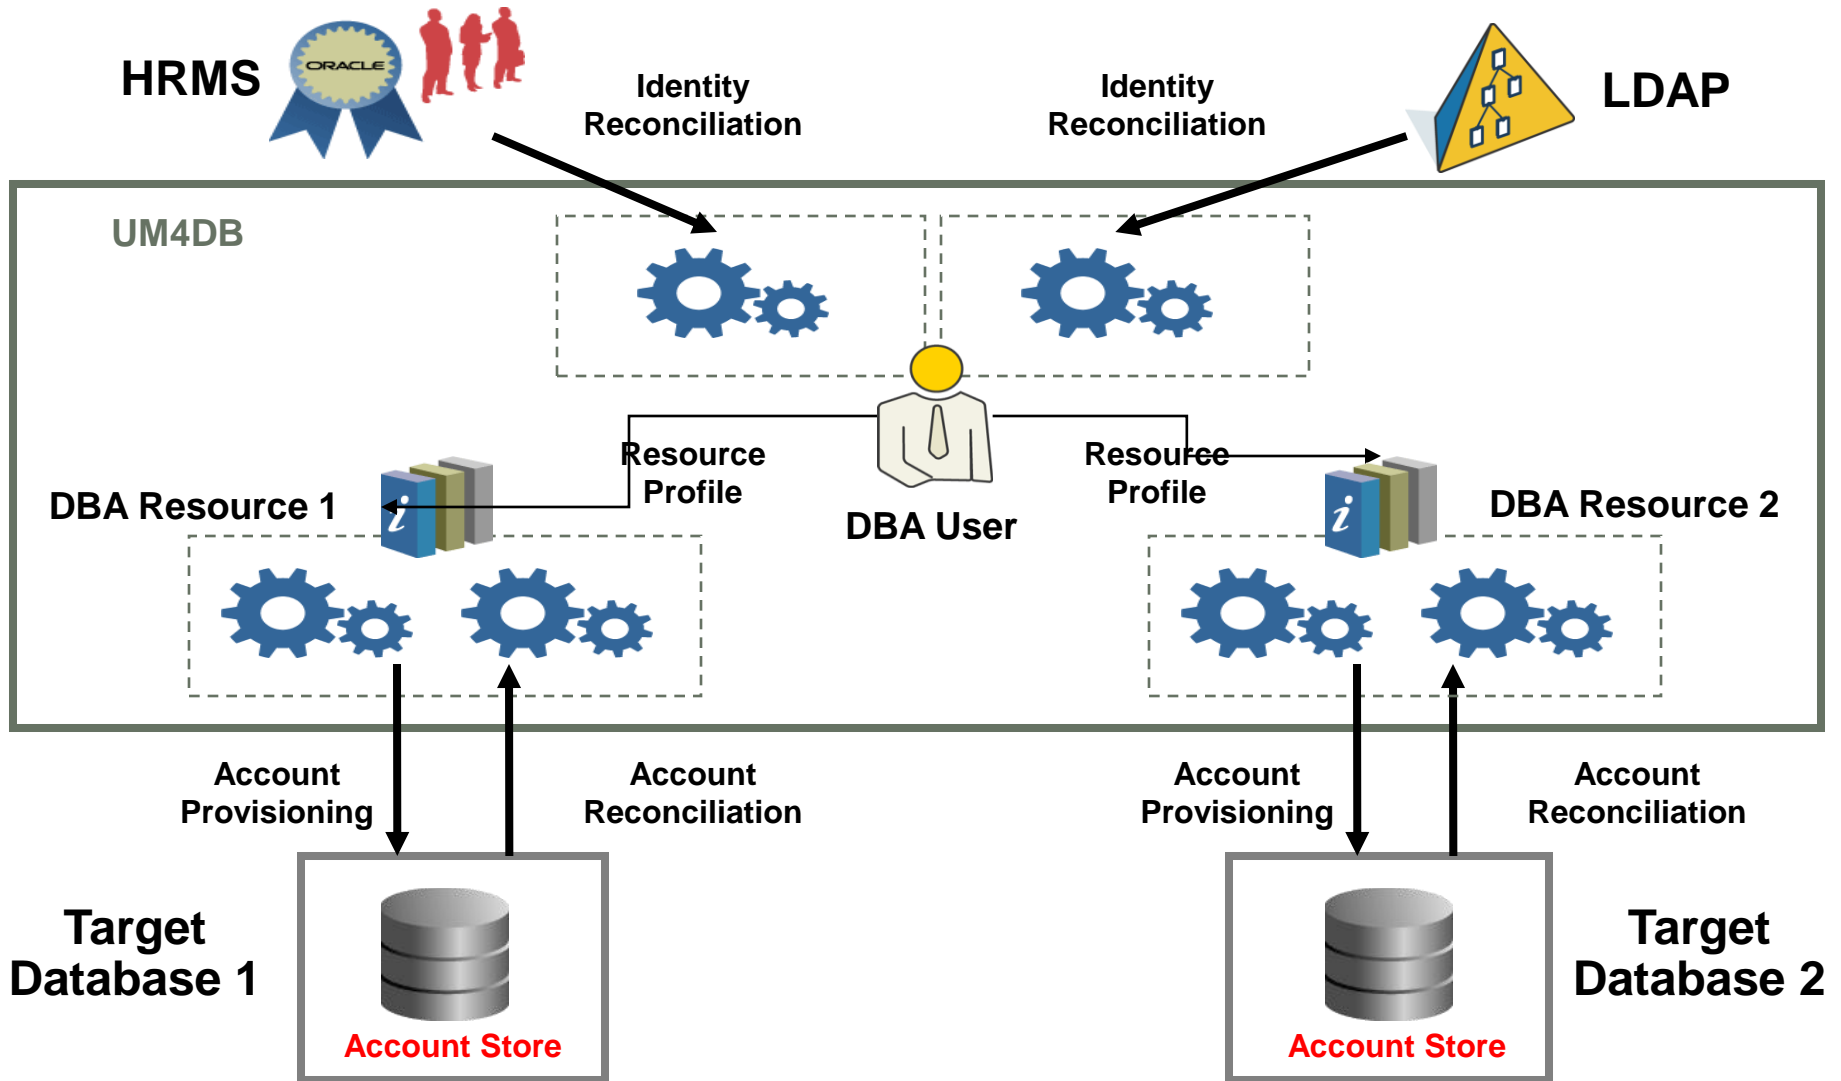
HRMS

ORACLE

Identity Reconciliation

Identity Reconciliation

LDAP

UM4DB

Resource Profile

Resource Profile

DBA Resource 1

DBA User

DBA Resource 2

Account Provisioning

Account Reconciliation

Account Provisioning

Account Reconciliation

Target Database 1

Account Store

Account Store

Target Database 2